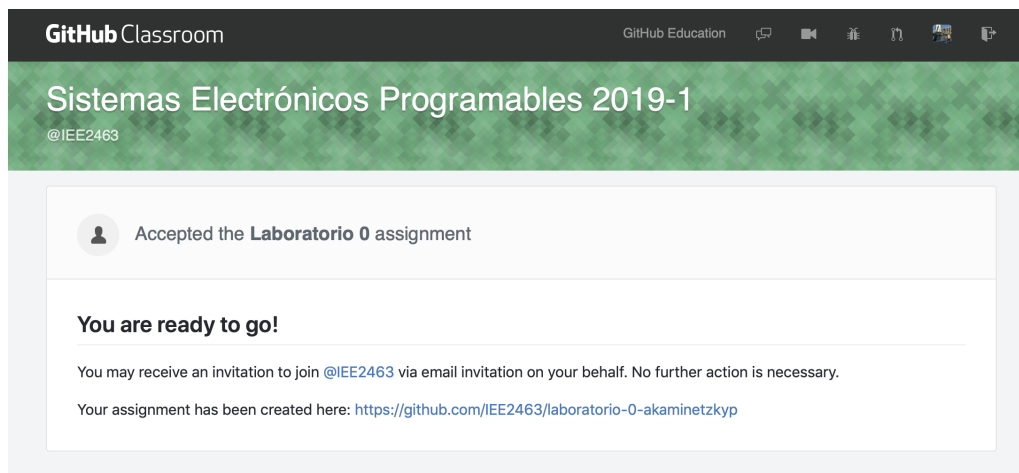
GitHub Classroom

GitHub Education

Sistemas Electrónicos Programables 2019-1
@IEE2463

Accepted the **Laboratorio 0** assignment

You are ready to go!

You may receive an invitation to join @IEE2463 via email invitation on your behalf. No further action is necessary.

Your assignment has been created here: https://github.com/IEE2463/laboratorio-0-akaminetzkyp